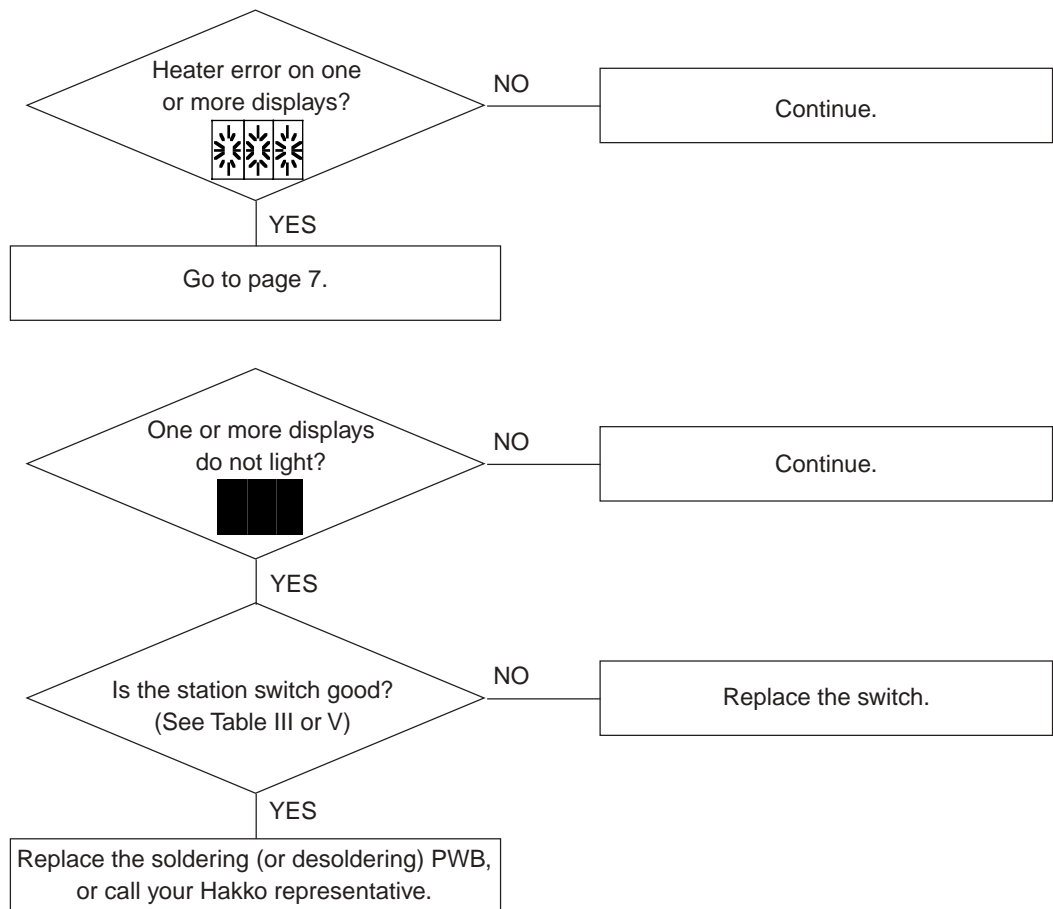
Heater error on one or more displays?

NO

Continue.

YES

Go to page 7.

One or more displays do not light?

NO

Continue.

YES

Is the station switch good? (See Table III or V)

NO

Replace the switch.

YES

Replace the soldering (or desoldering) PWB, or call your Hakko representative.